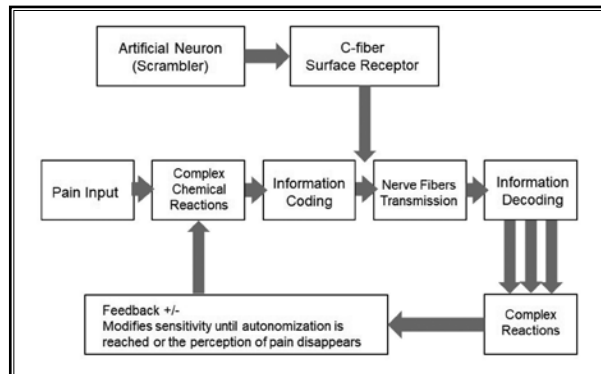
Artificial Neuron (Scrambler)

C-fiber Surface Receptor

Pain Input

Complex Chemical Reactions

Information Coding

Nerve Fibers Transmission

Information Decoding

Feedback +/-
Modifies sensitivity until autonomization is reached or the perception of pain disappears

Complex Reactions